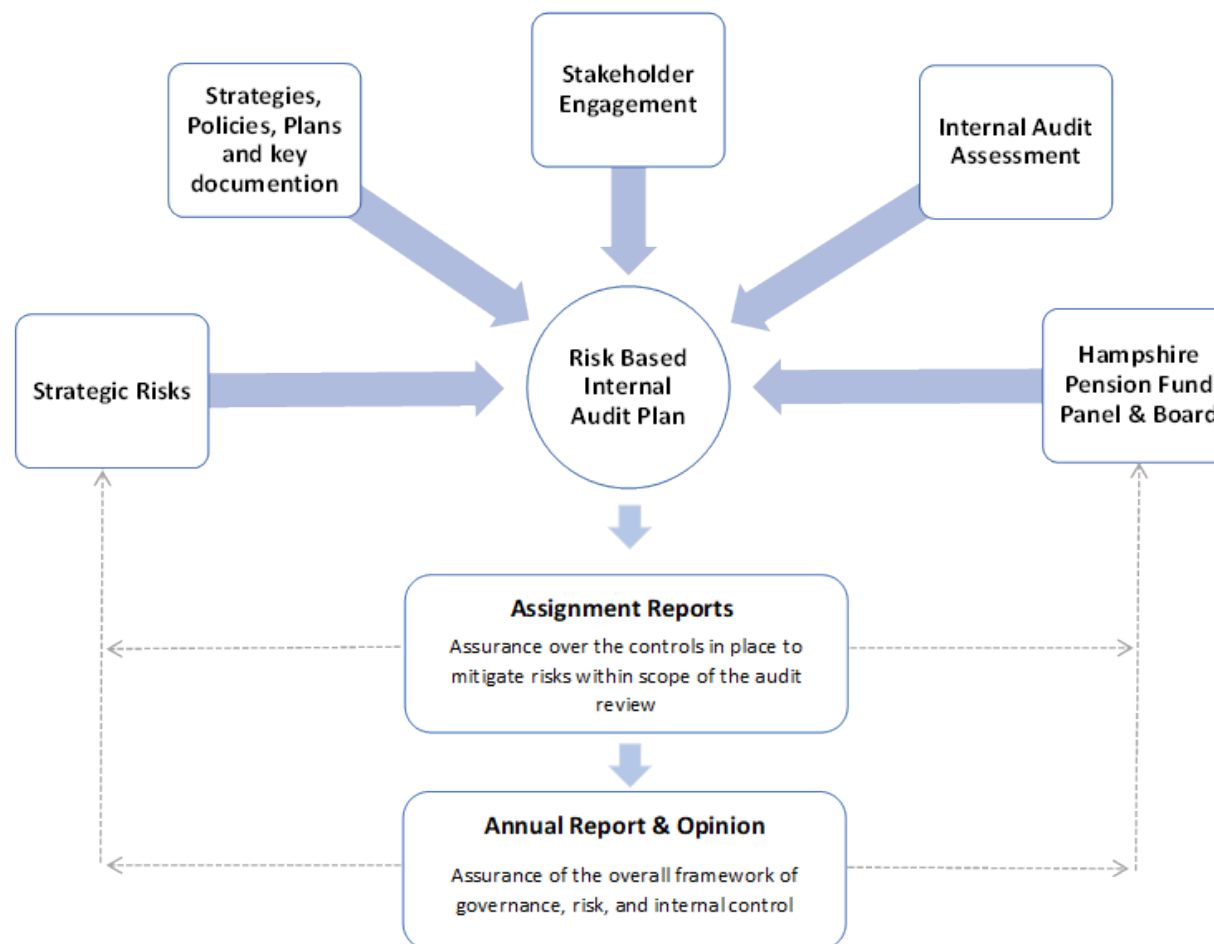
Strategies, Policies, Plans and key documention

Stakeholder Engagement

Internal Audit Assessment

Strategic Risks

Risk Based Internal Audit Plan

Hampshire Pension Fund Panel & Board

Assignment Reports

Assurance over the controls in place to mitigate risks within scope of the audit review

Annual Report & Opinion

Assurance of the overall framework of governance, risk, and internal control